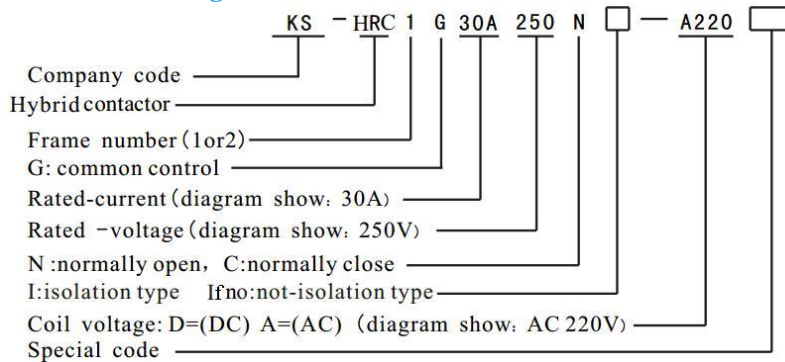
KS - HRC 1 G 30A 250 N □ — A220 □

Company code
Hybrid contactor
Frame number (1or2)
G: common control
Rated-current (diagram show: 30A)
Rated -voltage (diagram show: 250V)
N :normally open, C:normally close
I:isolation type Ifno:not-isolation type
Coil voltage: D=(DC) A=(AC) (diagram show: AC 220V)
Special code